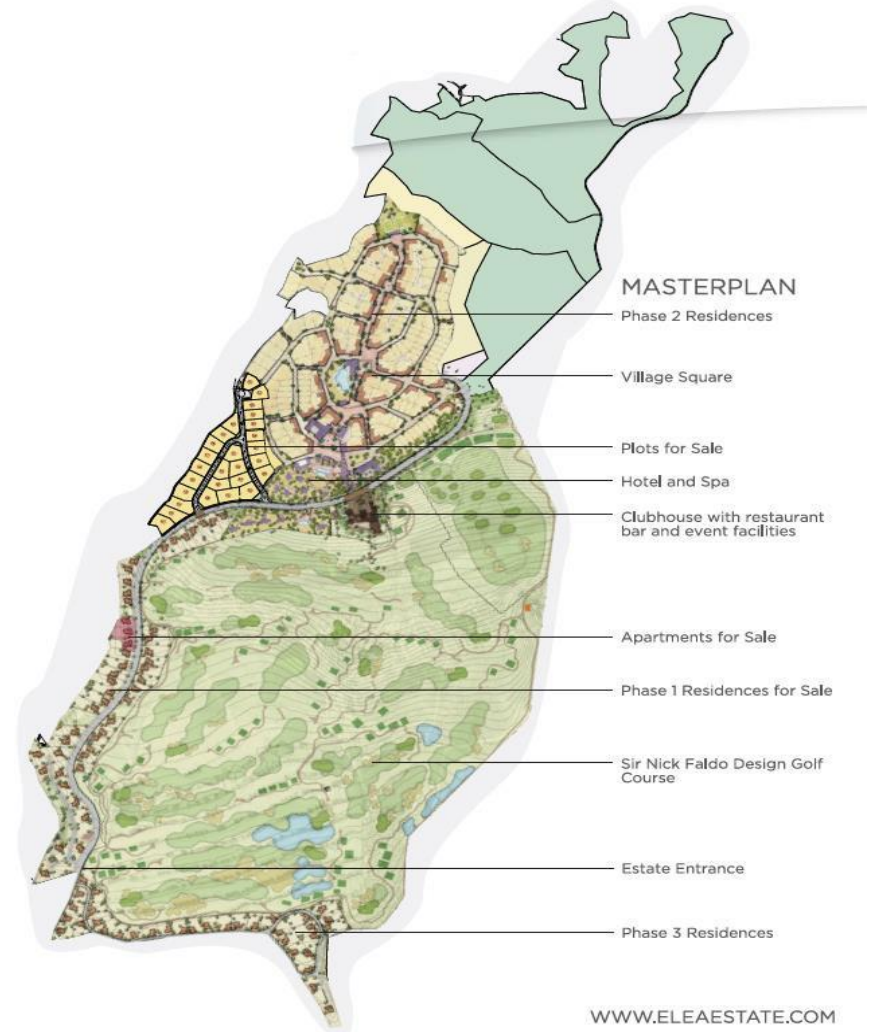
MASTERPLAN

Phase 2 Residences

Village Square

Plots for Sale

Hotel and Spa

Clubhouse with restaurant bar and event facilities

Apartments for Sale

Phase 1 Residences for Sale

Sir Nick Faldo Design Golf Course

Estate Entrance

Phase 3 Residences

WWW.ELEAESTATE.COM